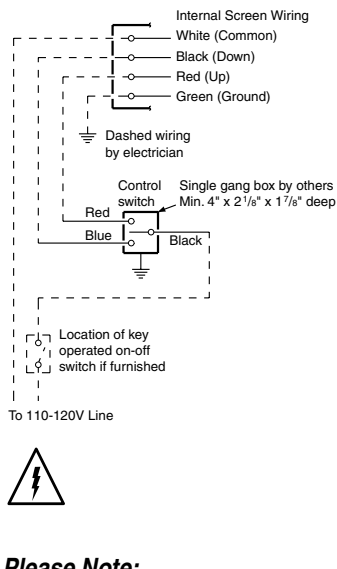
Internal Screen Wiring
White (Common)
Black (Down)
Red (Up)
Green (Ground)

Dashed wiring by electrician

Control switch
Single gang box by others Min. 4" x $2\frac{1}{8}$" x $1\frac{7}{8}$" deep

Red
Blue
Black

Location of key operated on-off switch if furnished

To 110-120V Line

Please Note: